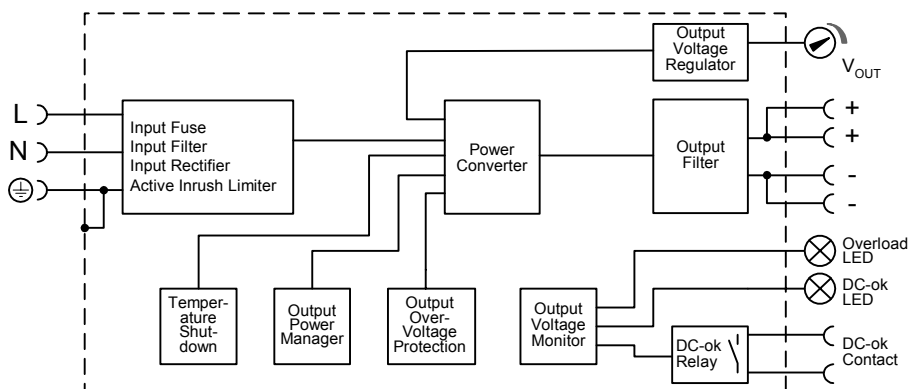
Output Voltage Regulator

$V_{OUT}$

L

N

Input Fuse
Input Filter
Input Rectifier
Active Inrush Limiter

Power Converter

Output Filter

+
+
-
-

Temperature Shutdown

Output Power Manager

Output Over-Voltage Protection

Output Voltage Monitor

Overload LED

DC-ok LED

DC-ok Relay

DC-ok Contact